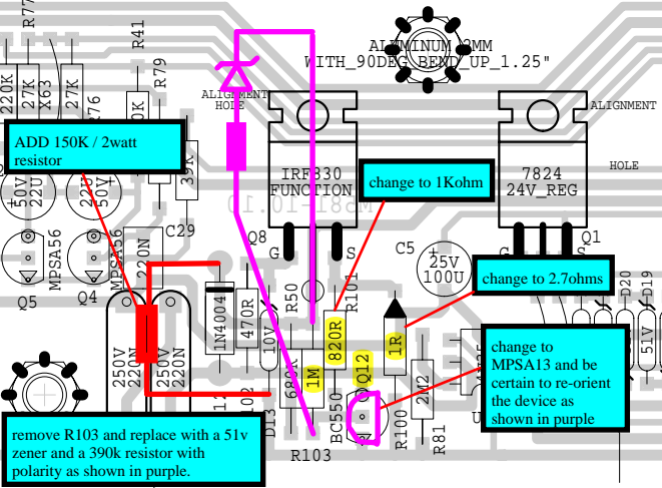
R77
220K
27K
X63
27K
R76
R41
10K
R79
ADD 150K / 2watt resistor
50V
22U
25V
22U
39K
C29
MPSA56
MPSA56
Q5
Q4
220N
ALUMINUM 2MM
WITH_90DEG_BEND_UP_1.25"
ALIGNMENT
HOLE
IRF830
FUNCTION
change to 1Kohm
7824
24V_REG
ALIGNMENT
HOLE
Q8
G
S
C5
25V
100U
Q1
change to 2.7ohms
D20
D19
1N4004
470R
R50
R101
820R
1R
51V
change to MPSA13 and be certain to re-orient the device as shown in purple
250V
220N
250V
220N
10V
680R
1M
Q12
BC550
2M2
R100
R81
D13
R102
remove R103 and replace with a 51v zener and a 390k resistor with polarity as shown in purple.
R103